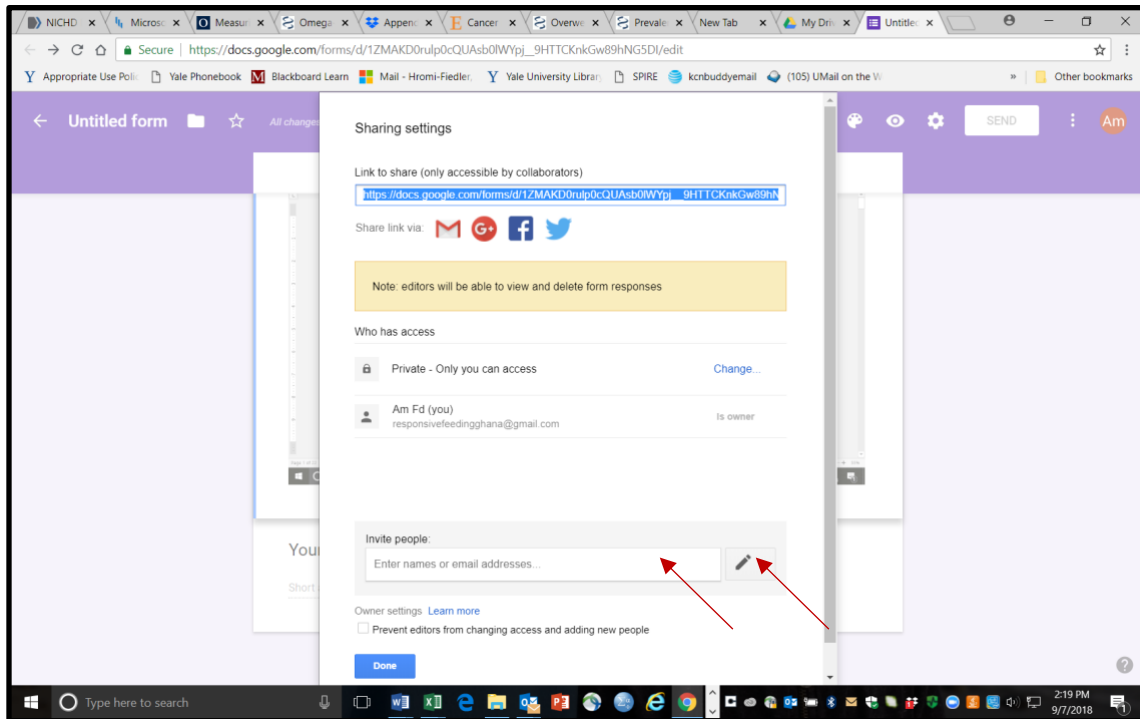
NICHD × Microso × Measur × Omega × Appen × Cancer × Overwe × Prevale × New Tab × My Driv × Untitle ×

Secure | https://docs.google.com/forms/d/1ZMAKD0rulp0cQUAsb0lWYpj__9HTTCKnkGw89hNG5Dl/edit

Appropriate Use Polic Yale Phonebook Blackboard Learn Mail - Hromi-Fiedler, Yale University Librar SPIRE kcnbuddyemail (105) UMail on the W » Other bookmarks

Untitled form All change

SEND Am

Sharing settings

Link to share (only accessible by collaborators)

https://docs.google.com/forms/d/1ZMAKD0rulp0cQUAsb0lWYpj__9HTTCKnkGw89hN

Share link via:

Note: editors will be able to view and delete form responses

Who has access

Private - Only you can access Change...

Am Fd (you) responsivefeedingghana@gmail.com Is owner

Your

Short

Invite people:

Enter names or email addresses...

Owner settings Learn more

Prevent editors from changing access and adding new people

Done

Type here to search

2:19 PM 9/7/2018